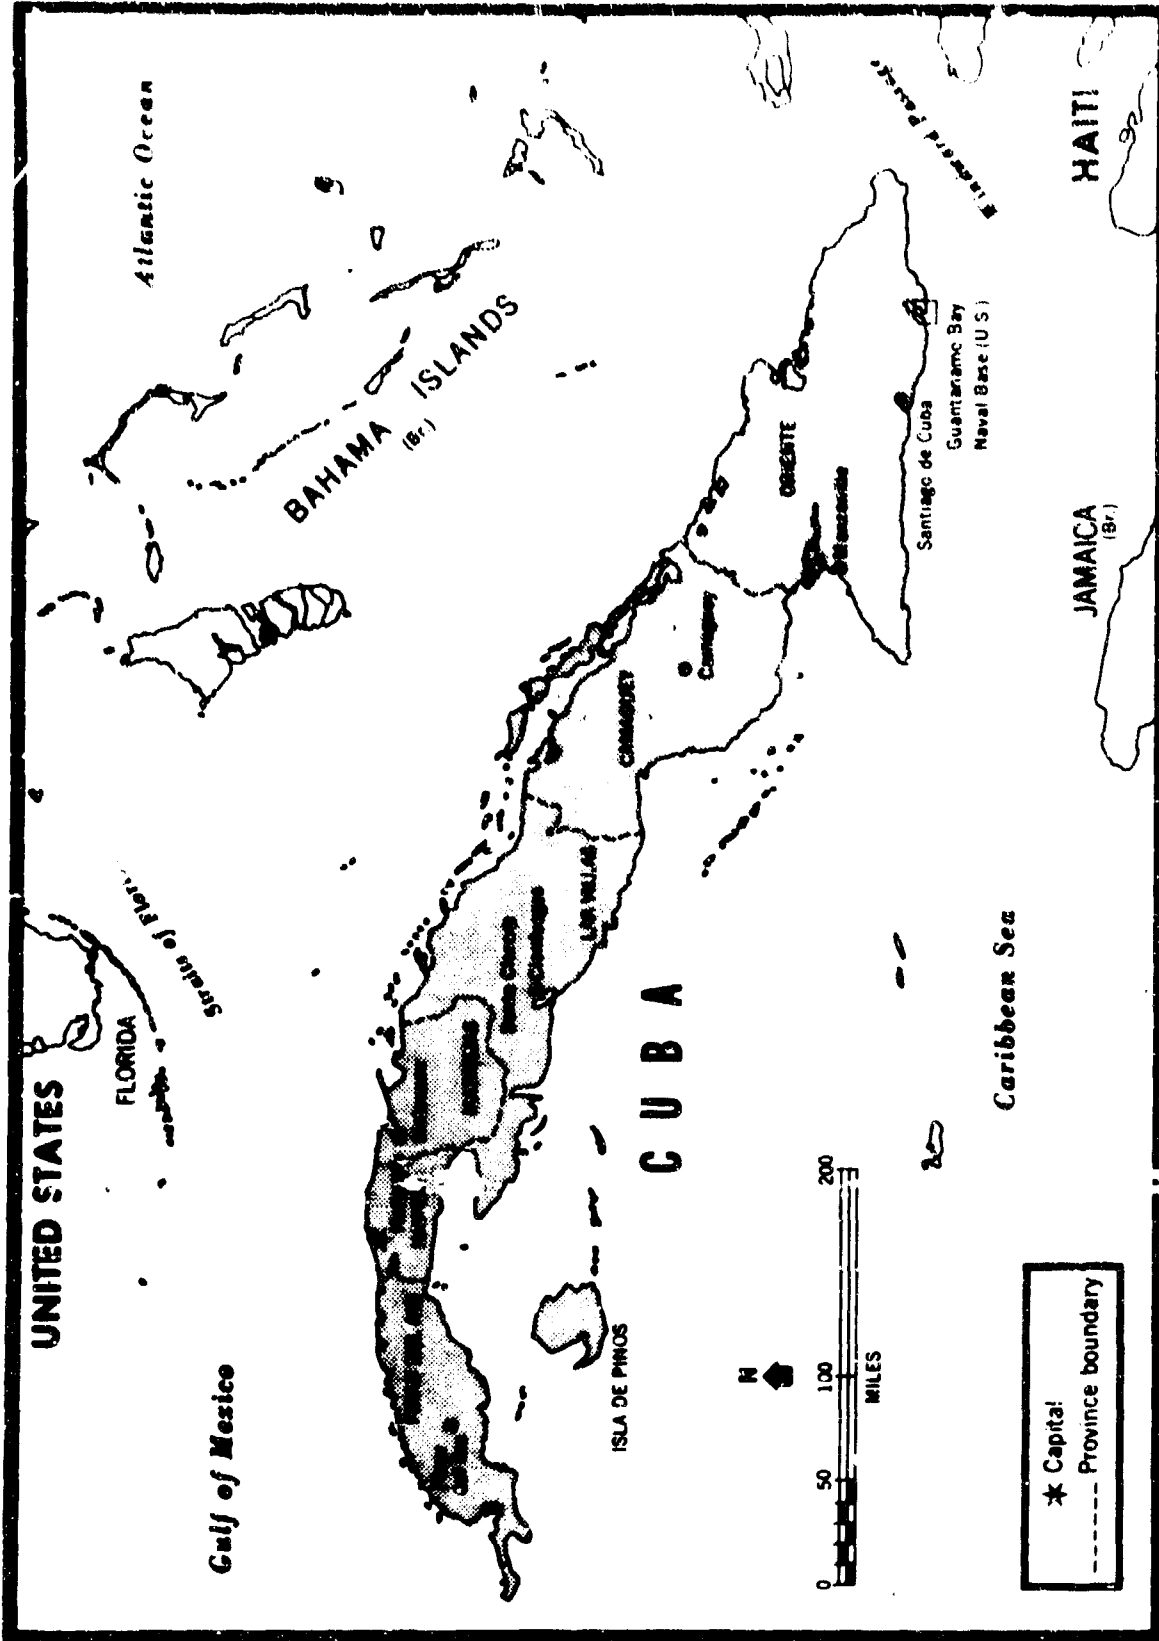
UNITED STATES

FLORIDA

Straits of Florida

Gulf of Mexico

Atlantic Ocean

BAHAMA ISLANDS (Br.)

CUBA

ISLA DE PINOS

LAS VILLAS

CAMAGUEY

Camaguey

ORIENTE

Manzanillo

Santiago de Cuba

Guantanamo Bay Naval Base (U.S.)

Windward Passage

HAITI

JAMAICA (Br.)

Caribbean Sea

N

0 50 100 200
MILES

★ Capital
----- Province boundary